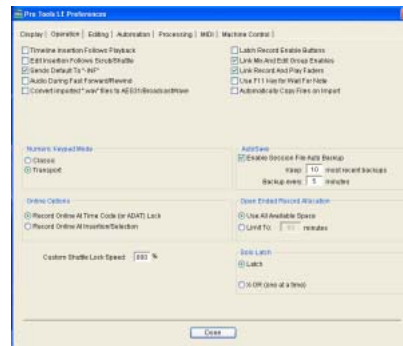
Pro Tools LE Preferences

Display | Operation | Editing | Automation | Processing | MIDI | Machine Control

Timeline Insertion Follows Playback
Edit Insertion Follows Scrub/Shuttle
Sends Default To "-INF"
Audio During Fast Forward/Rewind
Convert imported ".wav" files to AES31/BroadcastWave

Latch Record Enable Buttons
Link Mix And Edit Group Enables
Link Record And Play Faders
Use F11 Key for Wait For Note
Automatically Copy Files on Import

Numeric Keypad Mode
Classic
Transport

AutoSave
Enable Session File Auto Backup
Keep 10 most recent backups
Backup every 5 minutes

Online Options
Record Online At Time Code (or ADAT) Lock
Record Online At Insertion/Selection

Open Ended Record Allocation
Use All Available Space
Limit To: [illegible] minutes

Custom Shuttle Lock Speed: 800 %

Solo Latch
Latch
X-OR (one at a time)

Done